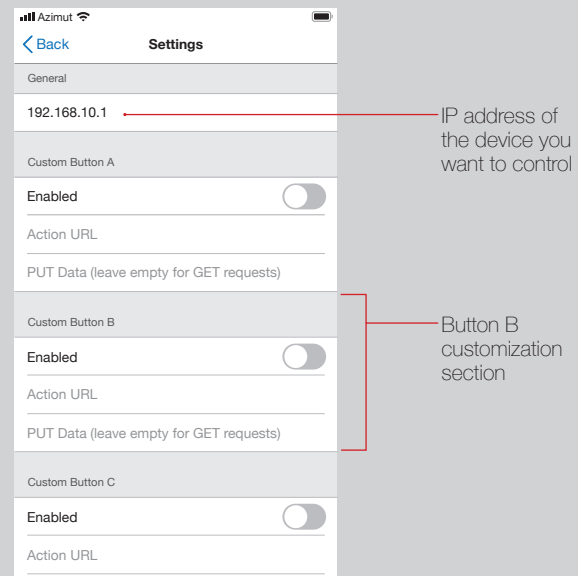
Azimut

Back
Settings

General

192.168.10.1

IP address of the device you want to control

Custom Button A

Enabled

Action URL

PUT Data (leave empty for GET requests)

Custom Button B

Enabled

Action URL

PUT Data (leave empty for GET requests)

Button B customization section

Custom Button C

Enabled

Action URL